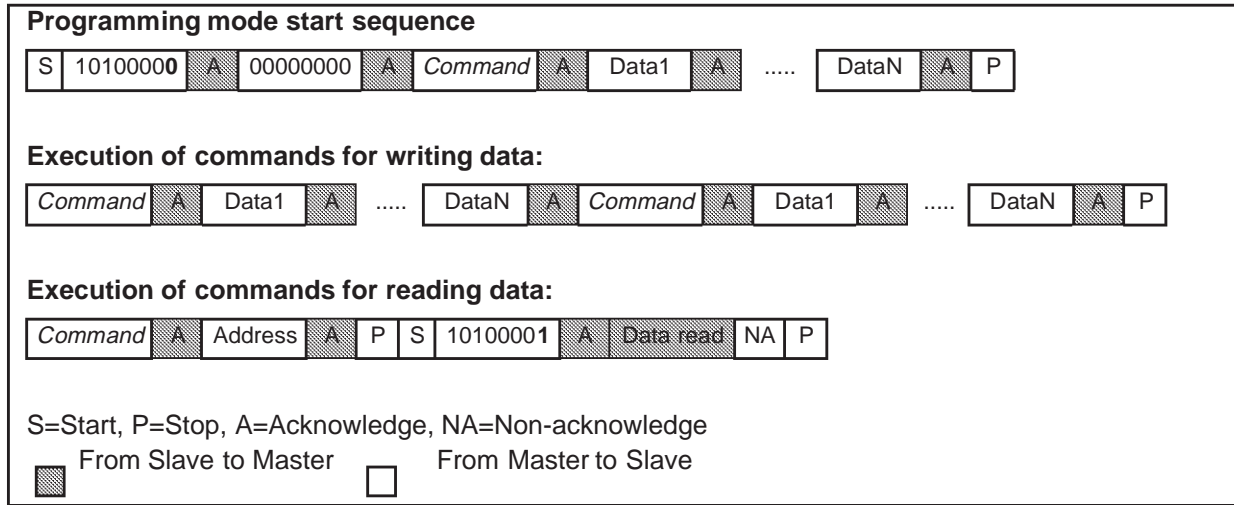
**Programming mode start sequence**

| S | 1010000**0** | A | 00000000 | A | *Command* | A | Data1 | A | ..... | DataN | A | P |
|---|---|---|---|---|---|---|---|---|---|---|---|---|

**Execution of commands for writing data:**

| *Command* | A | Data1 | A | ..... | DataN | A | *Command* | A | Data1 | A | ..... | DataN | A | P |
|---|---|---|---|---|---|---|---|---|---|---|---|---|---|---|

**Execution of commands for reading data:**

| *Command* | A | Address | A | P | S | 1010000**1** | A | Data read | NA | P |
|---|---|---|---|---|---|---|---|---|---|---|

S=Start, P=Stop, A=Acknowledge, NA=Non-acknowledge

From Slave to Master From Master to Slave